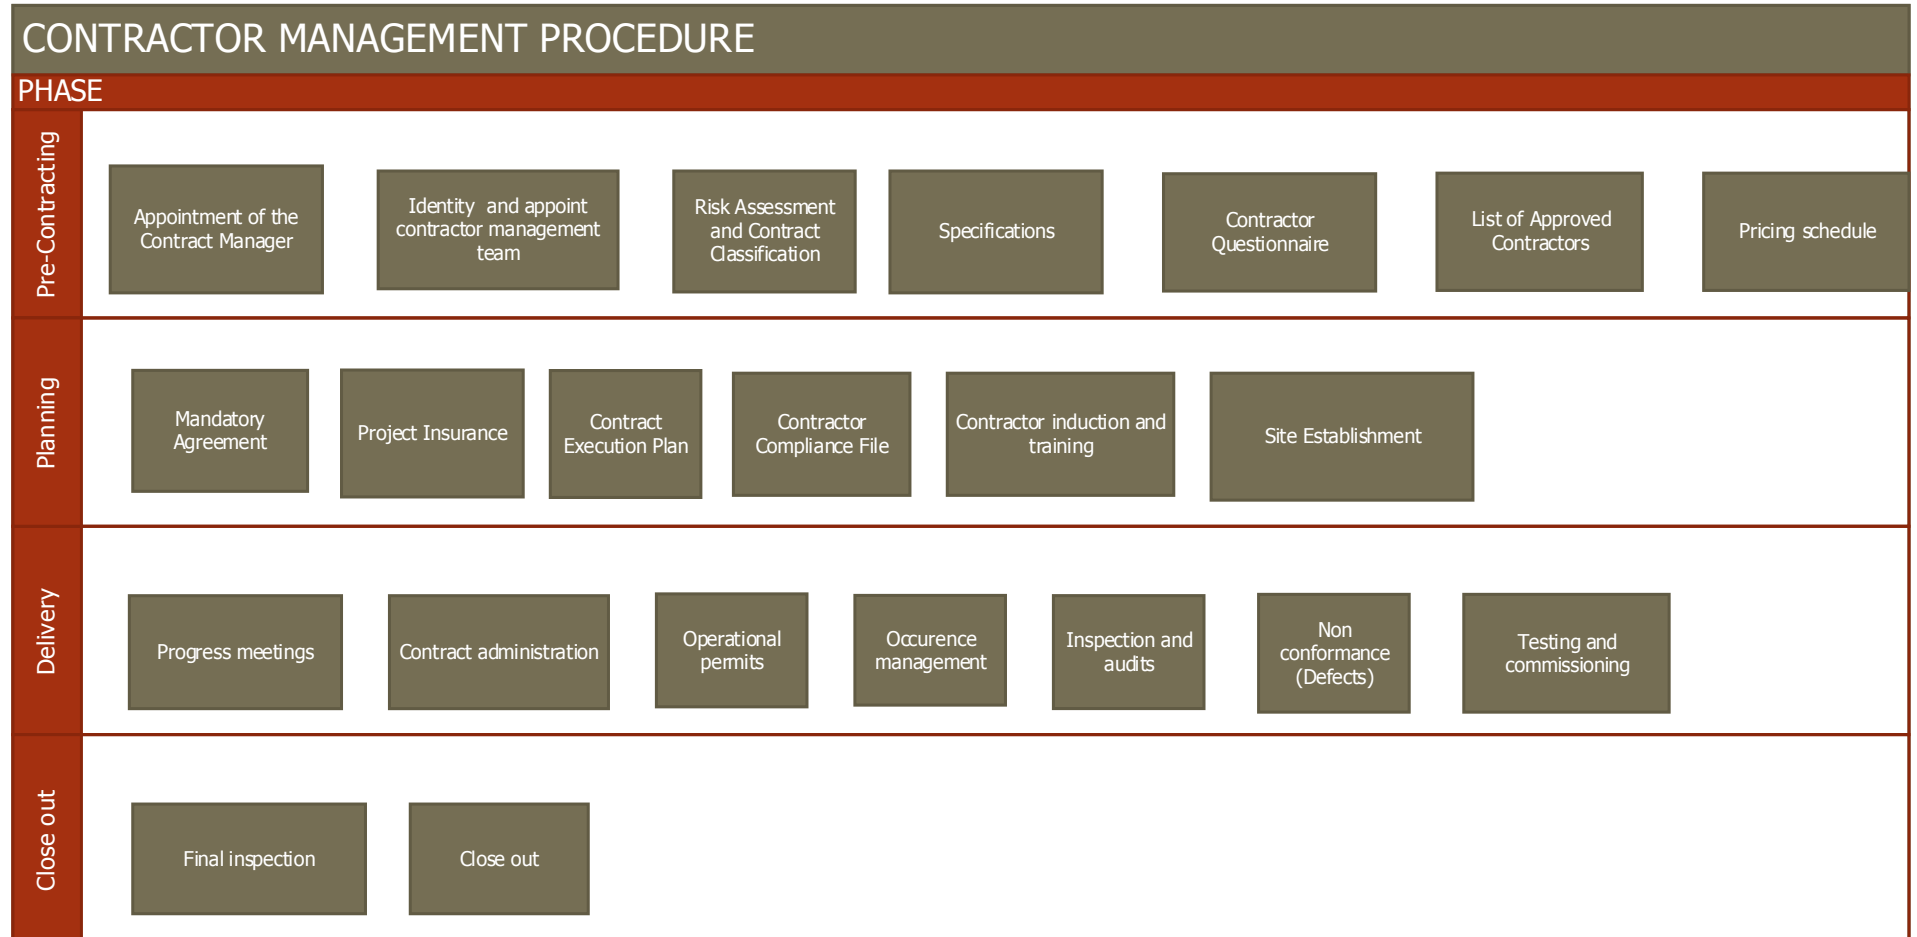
CONTRACTOR MANAGEMENT PROCEDURE

PHASE

Pre-Contracting

Appointment of the Contract Manager

Identity and appoint contractor management team

Risk Assessment and Contract Classification

Specifications

Contractor Questionnaire

List of Approved Contractors

Pricing schedule

Planning

Mandatory Agreement

Project Insurance

Contract Execution Plan

Contractor Compliance File

Contractor induction and training

Site Establishment

Delivery

Progress meetings

Contract administration

Operational permits

Occurence management

Inspection and audits

Non conformance (Defects)

Testing and commissioning

Close out

Final inspection

Close out